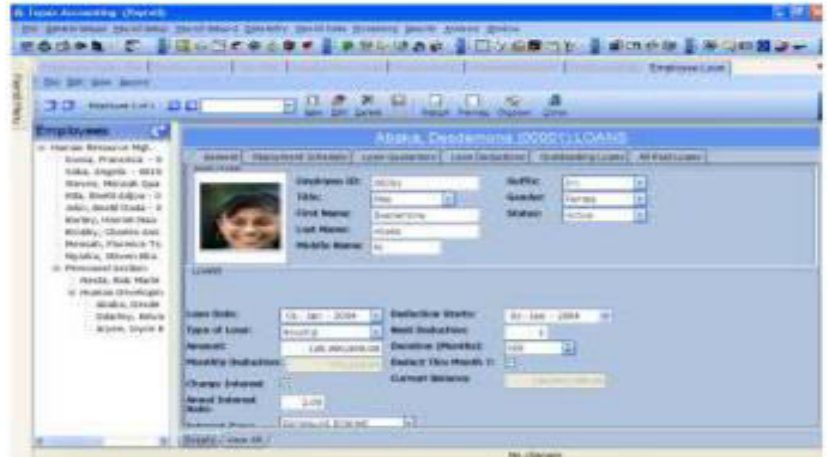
Tapais Accounting - [Payroll]

Employee Loan

Employees

Abaka, Desdemona (00001) LOANS

General | Repayment Schedule | Loan Guarantors | Loan Deductions | Outstanding Loans | All Past Loans

Employee ID:
Title:
First Name: Desdemona
Last Name: Abaka
Middle Name:
Suffix:
Gender:
Status: Active

LOANS

Loan Date:
Type of Loan:
Amount:
Monthly Deduction:
Charge Interest
Annual Interest Rate:
Deduction Starts:
Next Deduction:
Duration (Months):
Deduct this Month ?:
Current Balance

Details | View All

No changes